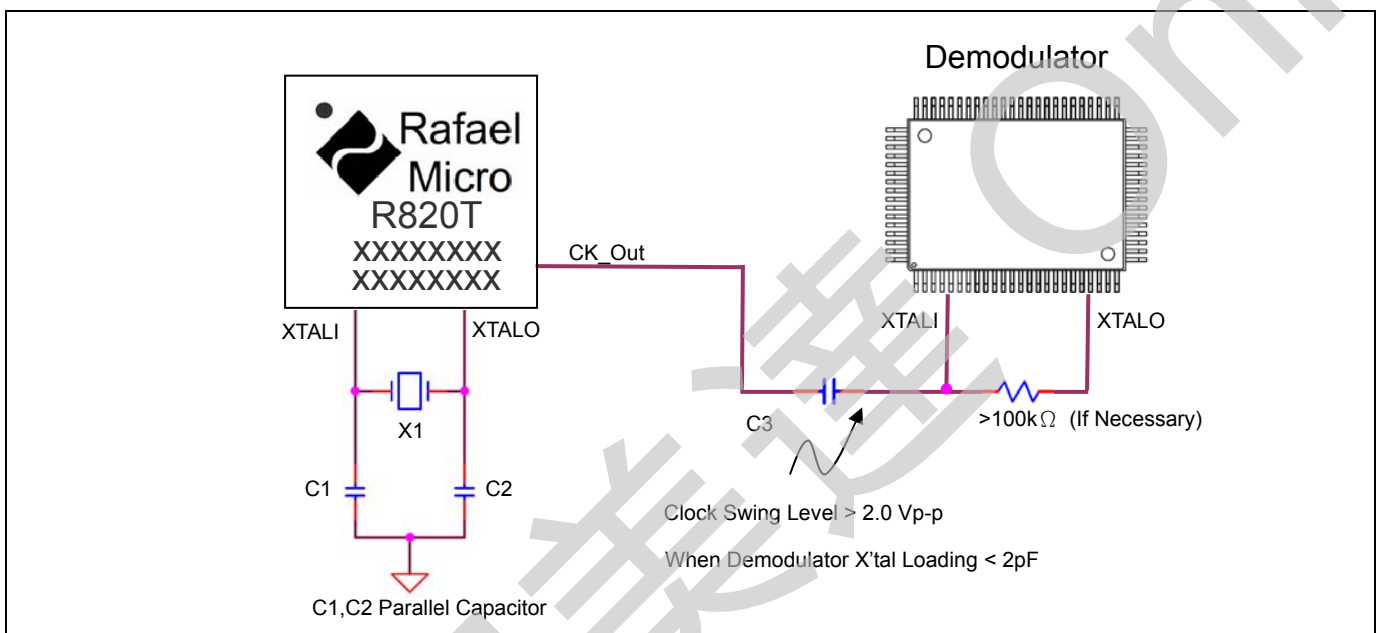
Demodulator

Rafael Micro
R820T
XXXXXXXX
XXXXXXXX

CK_Out

XTALI
XTALO

X1

C1
C2

C1,C2 Parallel Capacitor

XTALI
XTALO

C3

>100k$\Omega$ (If Necessary)

Clock Swing Level > 2.0 Vp-p

When Demodulator X'tal Loading < 2pF